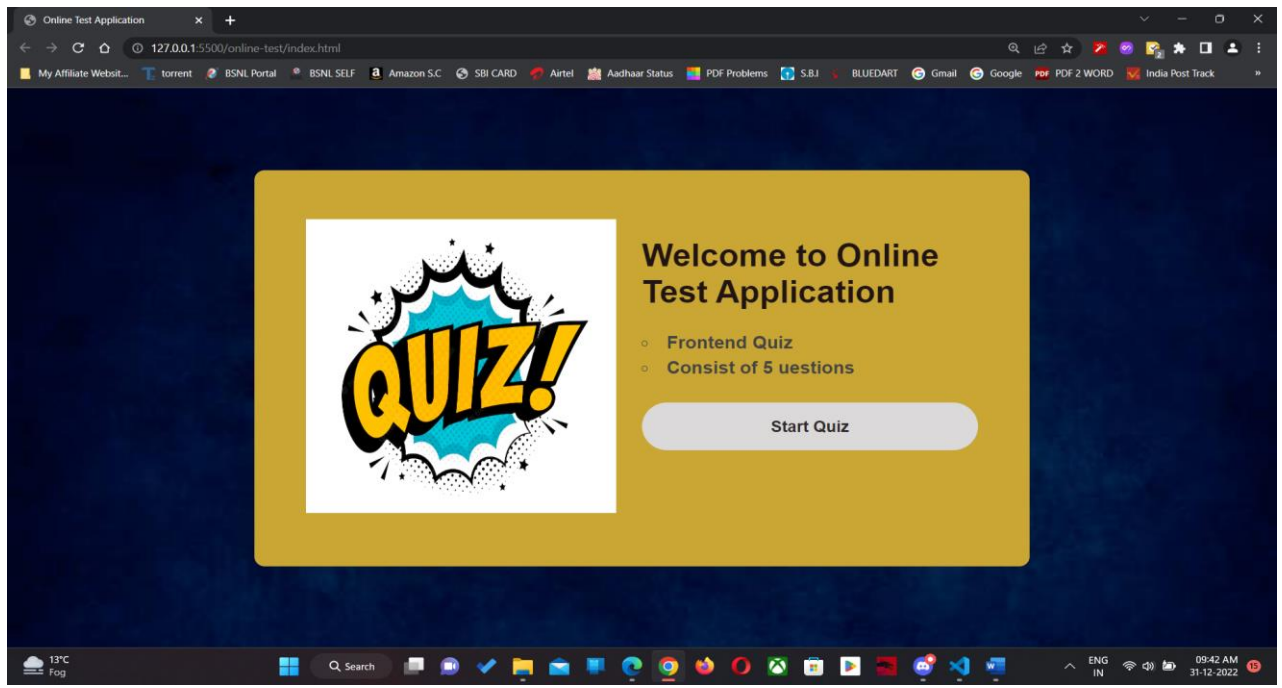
Online Test Application ×

127.0.0.1:5500/online-test/index.html

My Affiliate Websit... torrent BSNL Portal BSNL SELF Amazon S.C SBI CARD Airtel Aadhaar Status PDF Problems S.B.I BLUEDART Gmail Google PDF 2 WORD India Post Track

QUIZ!

Welcome to Online Test Application

- Frontend Quiz
- Consist of 5 uestions

Start Quiz

13°C Fog

Search

ENG IN

09:42 AM 31-12-2022

15